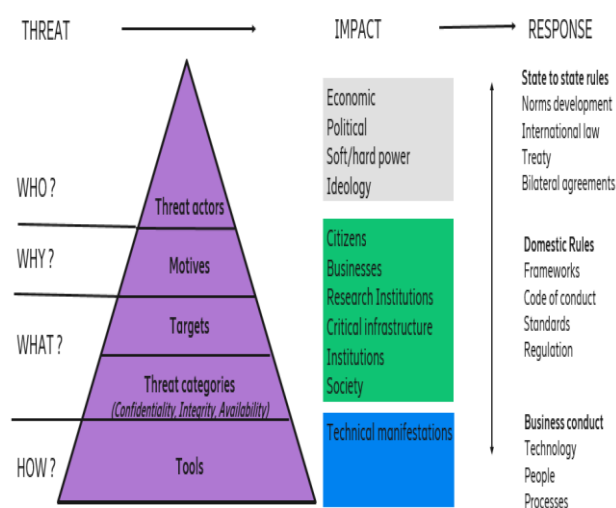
THREAT IMPACT RESPONSE

WHO ?
WHY ?
WHAT ?
HOW ?

Threat actors
Motives
Targets
Threat categories
(Confidentiality, Integrity, Availability)
Tools

Economic
Political
Soft/hard power
Ideology

Citizens
Businesses
Research Institutions
Critical infrastructure
Institutions
Society

Technical manifestations

State to state rules
Norms development
International law
Treaty
Bilateral agreements

Domestic Rules
Frameworks
Code of conduct
Standards
Regulation

Business conduct
Technology
People
Processes